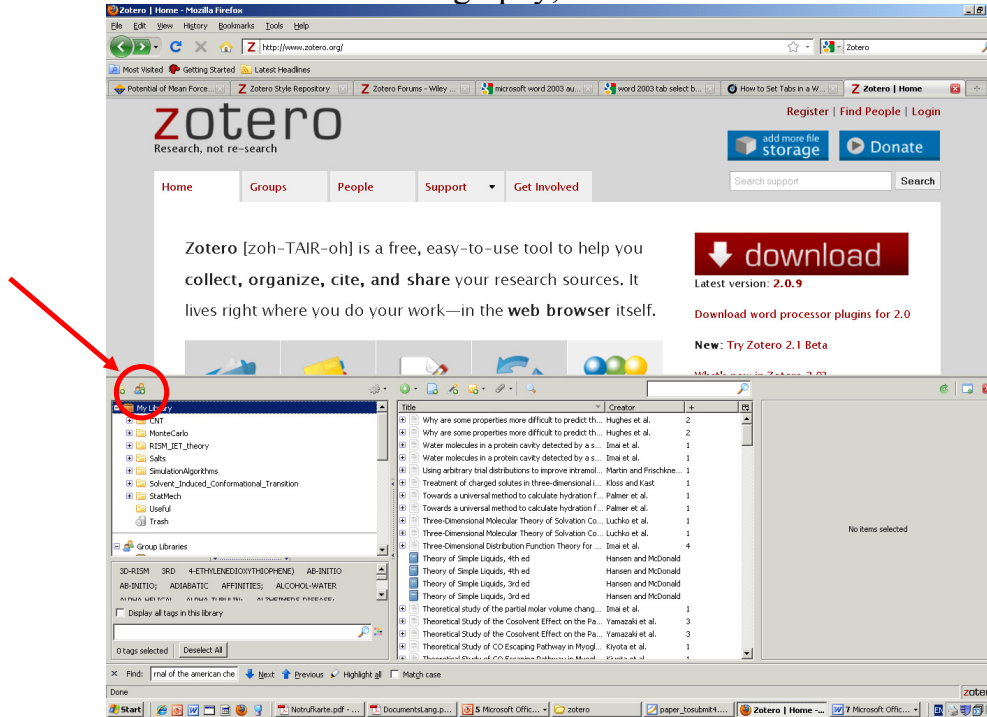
Zotero | Home - Mozilla Firefox

File Edit View History Bookmarks Tools Help

http://www.zotero.org/

Zotero

Most Visited Getting Started Latest Headlines

Potential of Mean Force... | Zotero Style Repository | Zotero Forums - Wiley ... | microsoft word 2003 au... | word 2003 tab select b... | How to Set Tabs in a W... | Zotero | Home

Register | Find People | Login

zotero
Research, not re-search

add more file storage

Donate

Home | Groups | People | Support | Get Involved

Search support | Search

Zotero [zoh-TAIR-oh] is a free, easy-to-use tool to help you collect, organize, cite, and share your research sources. It lives right where you do your work—in the web browser itself.

download
Latest version: 2.0.9

Download word processor plugins for 2.0

New: Try Zotero 2.1 Beta

My Library
CNT
MonteCarlo
RISM_IET_theory
Salts
SimulationAlgorithms
Solvent_Induced_Conformational_Transition
StatMech
Useful
Trash

Group Libraries

3D-RISM 3RD 4-ETHYLENEDIOXYTHIOPHENE) AB-INITIO AB-INITIO; ADIABATIC AFFINITIES; ALCOHOL-WATER

Display all tags in this library

0 tags selected | Deselect All

| Title | Creator | + |
|---|---|---|
| Why are some properties more difficult to predict th... | Hughes et al. | 2 |
| Why are some properties more difficult to predict th... | Hughes et al. | 2 |
| Water molecules in a protein cavity detected by a s... | Imai et al. | 1 |
| Water molecules in a protein cavity detected by a s... | Imai et al. | 1 |
| Using arbitrary trial distributions to improve intramol... | Martin and Frischkne... | 1 |
| Treatment of charged solutes in three-dimensional i... | Kloss and Kast | 1 |
| Towards a universal method to calculate hydration f... | Palmer et al. | 1 |
| Towards a universal method to calculate hydration f... | Palmer et al. | 1 |
| Three-Dimensional Molecular Theory of Solvation Co... | Luchko et al. | 1 |
| Three-Dimensional Molecular Theory of Solvation Co... | Luchko et al. | 1 |
| Three-Dimensional Distribution Function Theory for ... | Imai et al. | 4 |
| Theory of Simple Liquids, 4th ed | Hansen and McDonald | |
| Theory of Simple Liquids, 4th ed | Hansen and McDonald | |
| Theory of Simple Liquids, 3rd ed | Hansen and McDonald | |
| Theory of Simple Liquids, 3rd ed | Hansen and McDonald | |
| Theoretical study of the partial molar volume chang... | Imai et al. | 1 |
| Theoretical Study of the Cosolvent Effect on the Pa... | Yamazaki et al. | 3 |
| Theoretical Study of the Cosolvent Effect on the Pa... | Yamazaki et al. | 3 |
| Theoretical Study of CO Escaping Pathway in Myogl... | Kiyota et al. | 1 |

No items selected

Find: rnal of the american che | Next | Previous | Highlight all | Match case

Done

Start | Notrufkarte.pdf - ... | DocumentsLang.p... | 5 Microsoft Offic... | zotero | paper_tosubmit4.... | Zotero | Home -... | 7 Microsoft Offic...